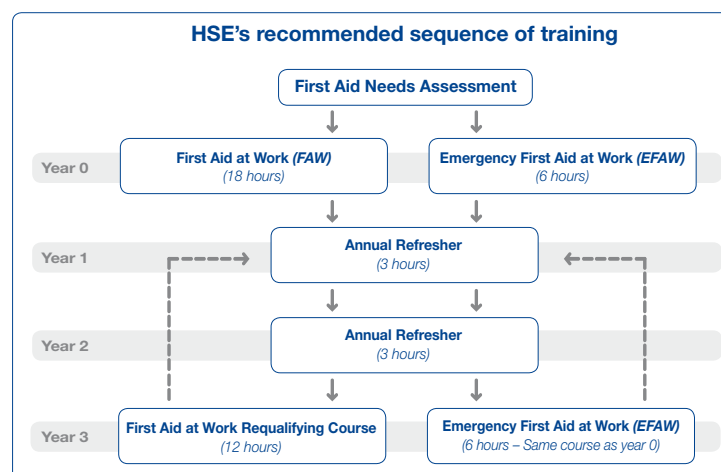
HSE's recommended sequence of training

First Aid Needs Assessment

Year 0

First Aid at Work *(FAW)*
(18 hours)

Emergency First Aid at Work *(EFAW)*
(6 hours)

Year 1

Annual Refresher
(3 hours)

Year 2

Annual Refresher
(3 hours)

Year 3

First Aid at Work Requalifying Course
(12 hours)

Emergency First Aid at Work *(EFAW)*
(6 hours – Same course as year 0)